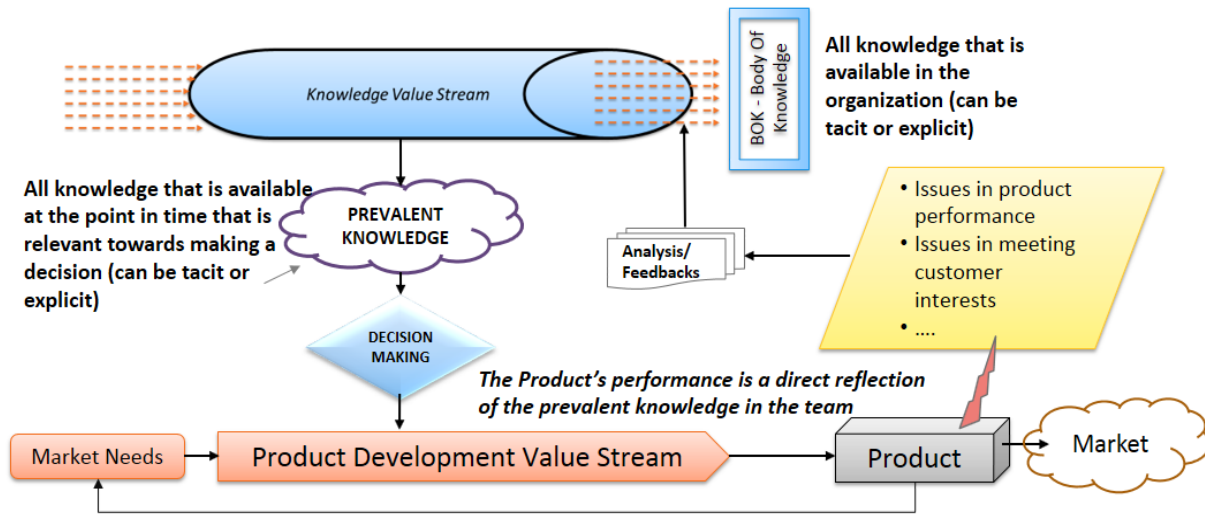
Knowledge Value Stream

BOK - Body Of Knowledge

All knowledge that is available in the organization (can be tacit or explicit)

All knowledge that is available at the point in time that is relevant towards making a decision (can be tacit or explicit)

PREVALENT KNOWLEDGE

Analysis/ Feedbacks

• Issues in product performance
• Issues in meeting customer interests
• ....

DECISION MAKING

The Product's performance is a direct reflection of the prevalent knowledge in the team

Market Needs

Product Development Value Stream

Product

Market